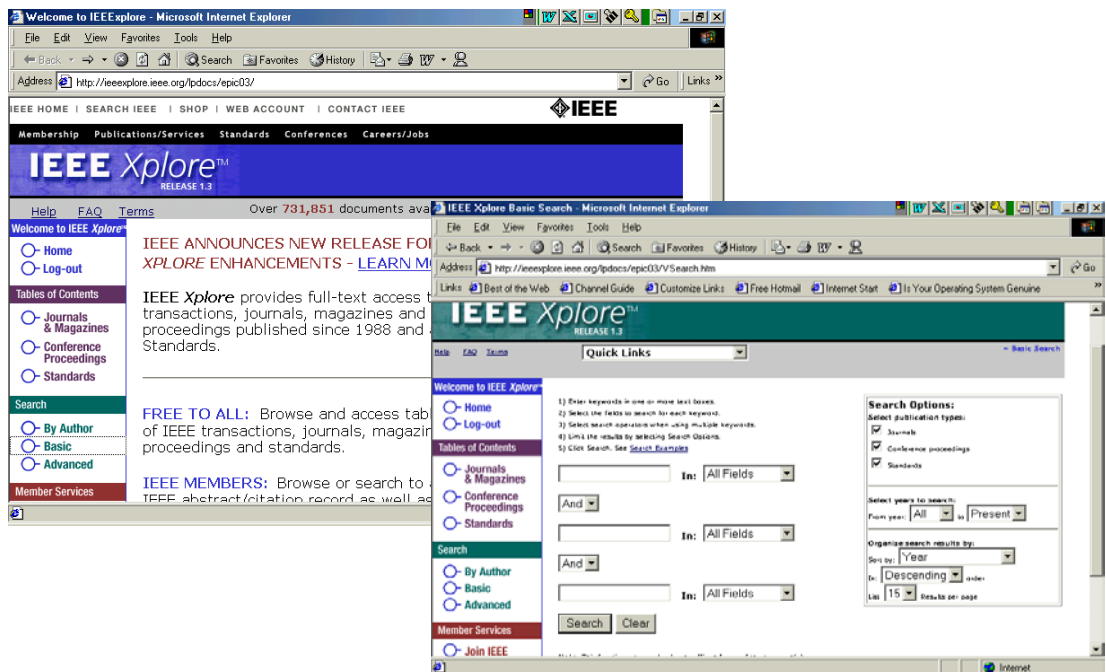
Welcome to IEEEXplore - Microsoft Internet Explorer

File Edit View Favorites Tools Help

Back Search Favorites History

Address http://ieeexplore.ieee.org/lpdocs/epic03/ Go Links

IEEE HOME | SEARCH IEEE | SHOP | WEB ACCOUNT | CONTACT IEEE

IEEE

Membership Publications/Services Standards Conferences Careers/Jobs

IEEE Xplore™ RELEASE 1.3

Help FAQ Terms

Over 731,851 documents ava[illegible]

Welcome to IEEE Xplore

Home
Log-out

Tables of Contents

Journals & Magazines
Conference Proceedings
Standards

Search

By Author
Basic
Advanced

Member Services

IEEE ANNOUNCES NEW RELEASE FO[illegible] XPLORE ENHANCEMENTS - LEARN M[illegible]

IEEE Xplore provides full-text access t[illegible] transactions, journals, magazines and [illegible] proceedings published since 1988 and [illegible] Standards.

FREE TO ALL: Browse and access tab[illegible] of IEEE transactions, journals, magazin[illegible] proceedings and standards.

IEEE MEMBERS: Browse or search to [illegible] IEEE abstract/citation record as well as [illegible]

IEEE Xplore Basic Search - Microsoft Internet Explorer

File Edit View Favorites Tools Help

Back Search Favorites History

Address http://ieeexplore.ieee.org/lpdocs/epic03/VSearch.htm Go

Links Best of the Web Channel Guide Customize Links Free Hotmail Internet Start Is Your Operating System Genuine

IEEE Xplore RELEASE 1.3

Help FAQ Terms

Quick Links

» Basic Search

Welcome to IEEE Xplore

Home
Log-out

Tables of Contents

Journals & Magazines
Conference Proceedings
Standards

Search

By Author
Basic
Advanced

Member Services

Join IEEE

1) Enter keywords in one or more text boxes.
2) Select the fields to search for each keyword.
3) Select search operators when using multiple keywords.
4) Limit the results by selecting Search Options.
5) Click Search. See Search Examples

In: All Fields
And
In: All Fields
And
In: All Fields

Search Clear

Search Options:
Select publication types:
Journals
Conference proceedings
Standards

Select years to search:
From year: All to Present

Organize search results by:
Sort by: Year
In: Descending order
List 15 Results per page

Internet